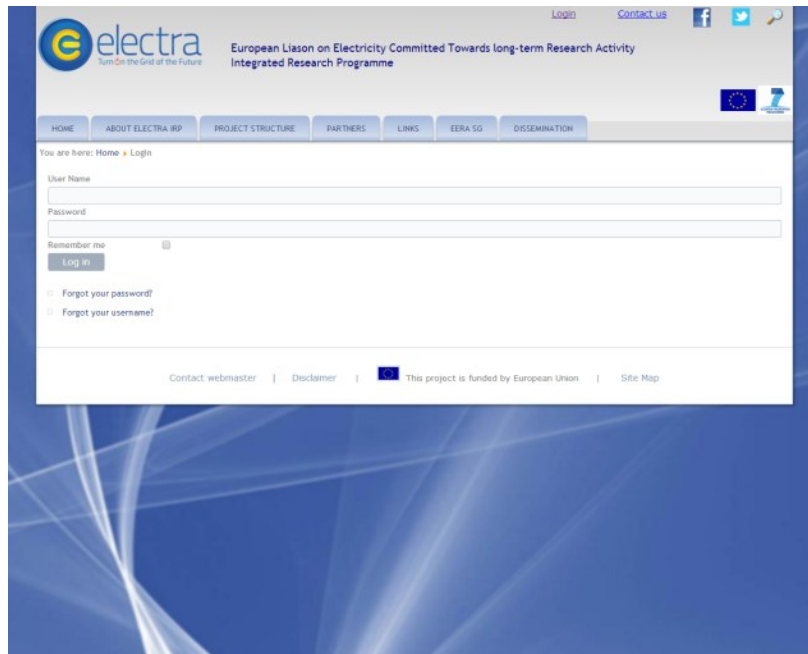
Login Contact us

electra
Turn On the Grid of the Future

European Liason on Electricity Committed Towards long-term Research Activity
Integrated Research Programme

HOME | ABOUT ELECTRA IRP | PROJECT STRUCTURE | PARTNERS | LINKS | EERA SG | DISSEMINATION

You are here: Home » Login

User Name

Password

Remember me

Log in

Forgot your password?

Forgot your username?

Contact webmaster | Disclaimer | This project is funded by European Union | Site Map